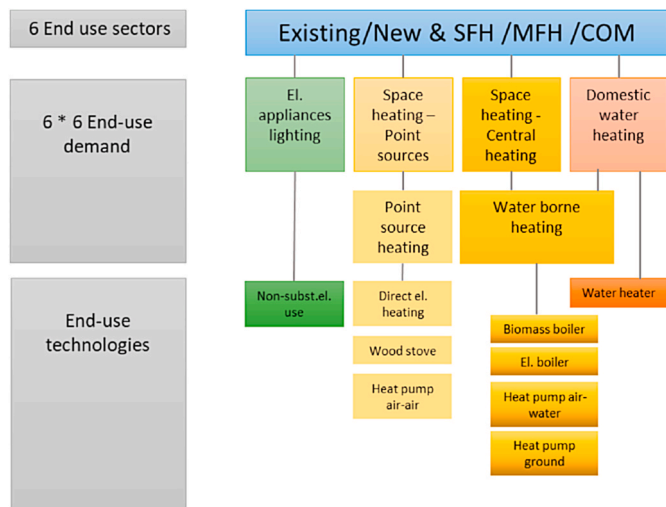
6 End use sectors

Existing/New & SFH /MFH /COM

6 * 6 End-use demand

El. appliances lighting

Space heating – Point sources

Space heating - Central heating

Domestic water heating

Point source heating

Water borne heating

End-use technologies

Non-subst.el. use

Direct el. heating

Wood stove

Heat pump air-air

Water heater

Biomass boiler

El. boiler

Heat pump air-water

Heat pump ground